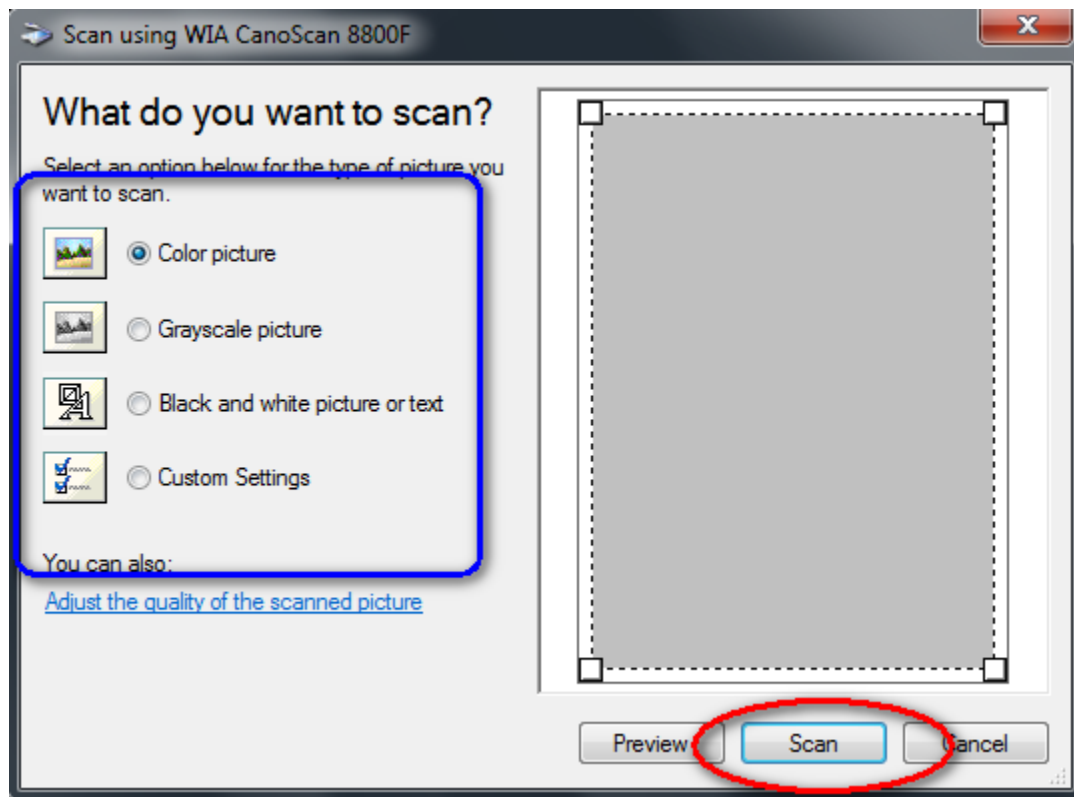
Scan using WIA CanoScan 8800F

What do you want to scan?

Select an option below for the type of picture you want to scan.

Color picture

Grayscale picture

Black and white picture or text

Custom Settings

You can also:

Adjust the quality of the scanned picture

Preview

Scan

Cancel